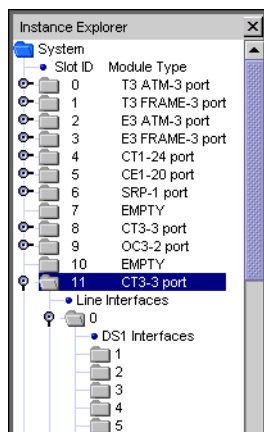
Instance Explorer
System
Slot ID Module Type
0 T3 ATM-3 port
1 T3 FRAME-3 port
2 E3 ATM-3 port
3 E3 FRAME-3 port
4 CT1-24 port
5 CE1-20 port
6 SRP-1 port
7 EMPTY
8 CT3-3 port
9 OC3-2 port
10 EMPTY
11 CT3-3 port
Line Interfaces
0
DS1 Interfaces
1
2
3
4
5